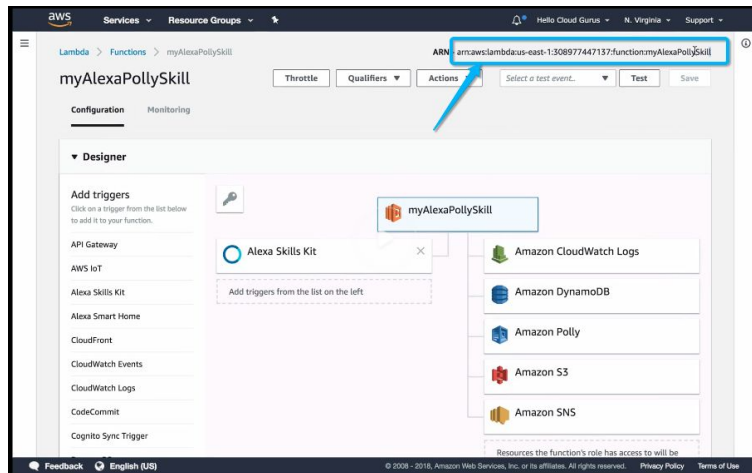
aws Services Resource Groups

Hello Cloud Gurus N. Virginia Support

Lambda > Functions > myAlexaPollySkill

ARN - arn:aws:lambda:us-east-1:308977447137:function:myAlexaPollySkill

myAlexaPollySkill

Throttle Qualifiers Actions Select a test event.. Test Save

Configuration Monitoring

Designer

Add triggers
Click on a trigger from the list below to add it to your function.

API Gateway
AWS IoT
Alexa Skills Kit
Alexa Smart Home
CloudFront
CloudWatch Events
CloudWatch Logs
CodeCommit
Cognito Sync Trigger

myAlexaPollySkill

Alexa Skills Kit

Add triggers from the list on the left

Amazon CloudWatch Logs
Amazon DynamoDB
Amazon Polly
Amazon S3
Amazon SNS

Resources the function's role has access to will be

Feedback English (US)

© 2008 - 2018, Amazon Web Services, Inc. or its affiliates. All rights reserved. Privacy Policy Terms of Use